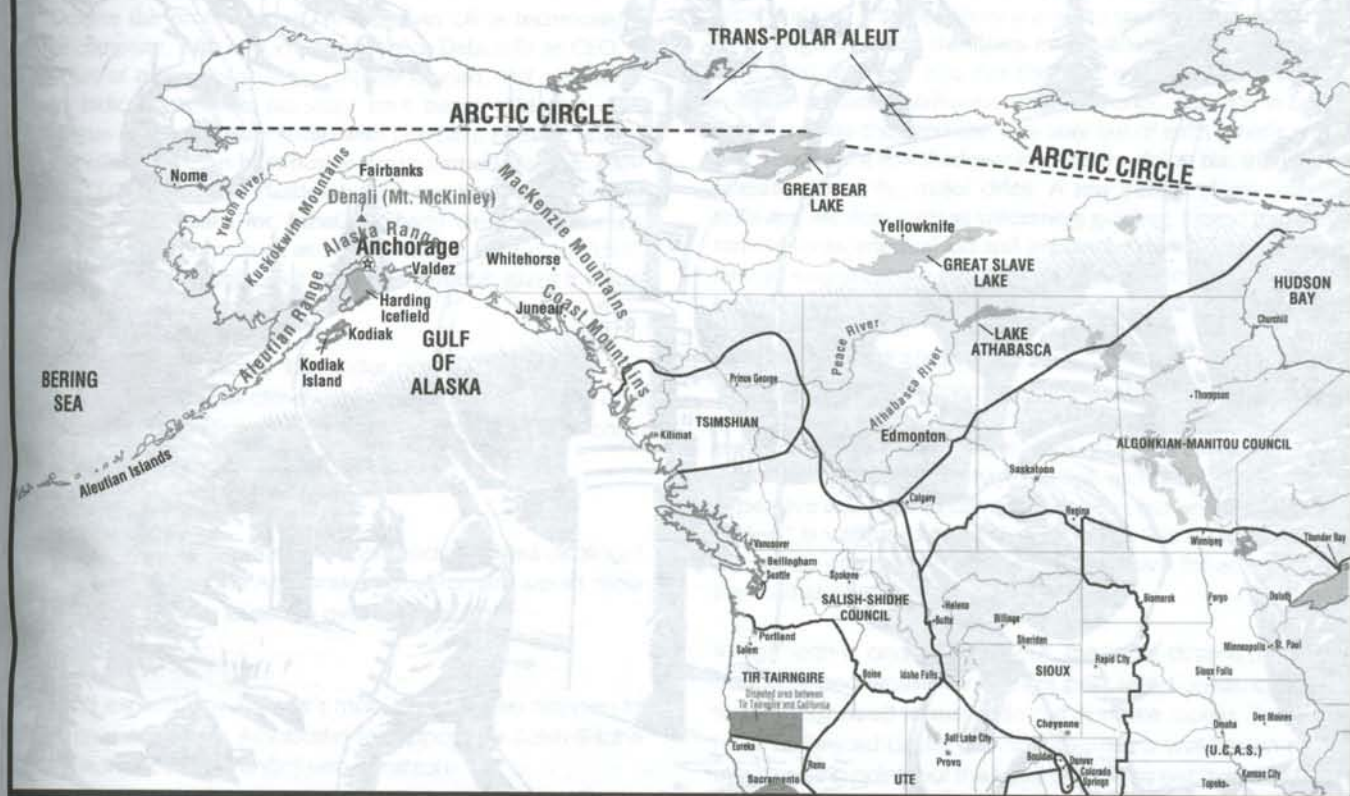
TRANS-POLAR ALEUT

ARCTIC CIRCLE

ARCTIC CIRCLE

Nome

Yukon River

Kuskokwim Mountains

Fairbanks

Denali (Mt. McKinley)

Alaska Range

Anchorage

Valdez

MacKenzie Mountains

Whitehorse

GREAT BEAR LAKE

Yellowknife

GREAT SLAVE LAKE

HUDSON BAY

Churchill

Aleutian Range

Harding Icefield

Kodiak

Kodiak Island

GULF OF ALASKA

Juneau

Coast Mountains

Peace River

LAKE ATHABASCA

Athabasca River

BERING SEA

Aleutian Islands

Prince George

TSIMSHIAN

Kitimat

Edmonton

Thompson

ALGONKIAN-MANITOU COUNCIL

Saskatoon

Calgary

Regina

Winnipeg

Thunder Bay

Vancouver

Bellingham

Seattle

Spokane

SALISH-SHIDHE COUNCIL

Helena

Butte

Billings

Sheridan

Bismarck

Fargo

Duluth

Minneapolis

St. Paul

Portland

Salem

Boise

Idaho Falls

SIOUX

Rapid City

Sioux Falls

TIR TAIRNGIRE

Disputed area between Tir Tairngire and California

Cheyenne

Omaha

Des Moines

Salt Lake City

Provo

Boulder

Denver

Colorado Springs

(U.C.A.S.)

Eureka

Reno

Sacramento

UTE

Topeka

Kansas City